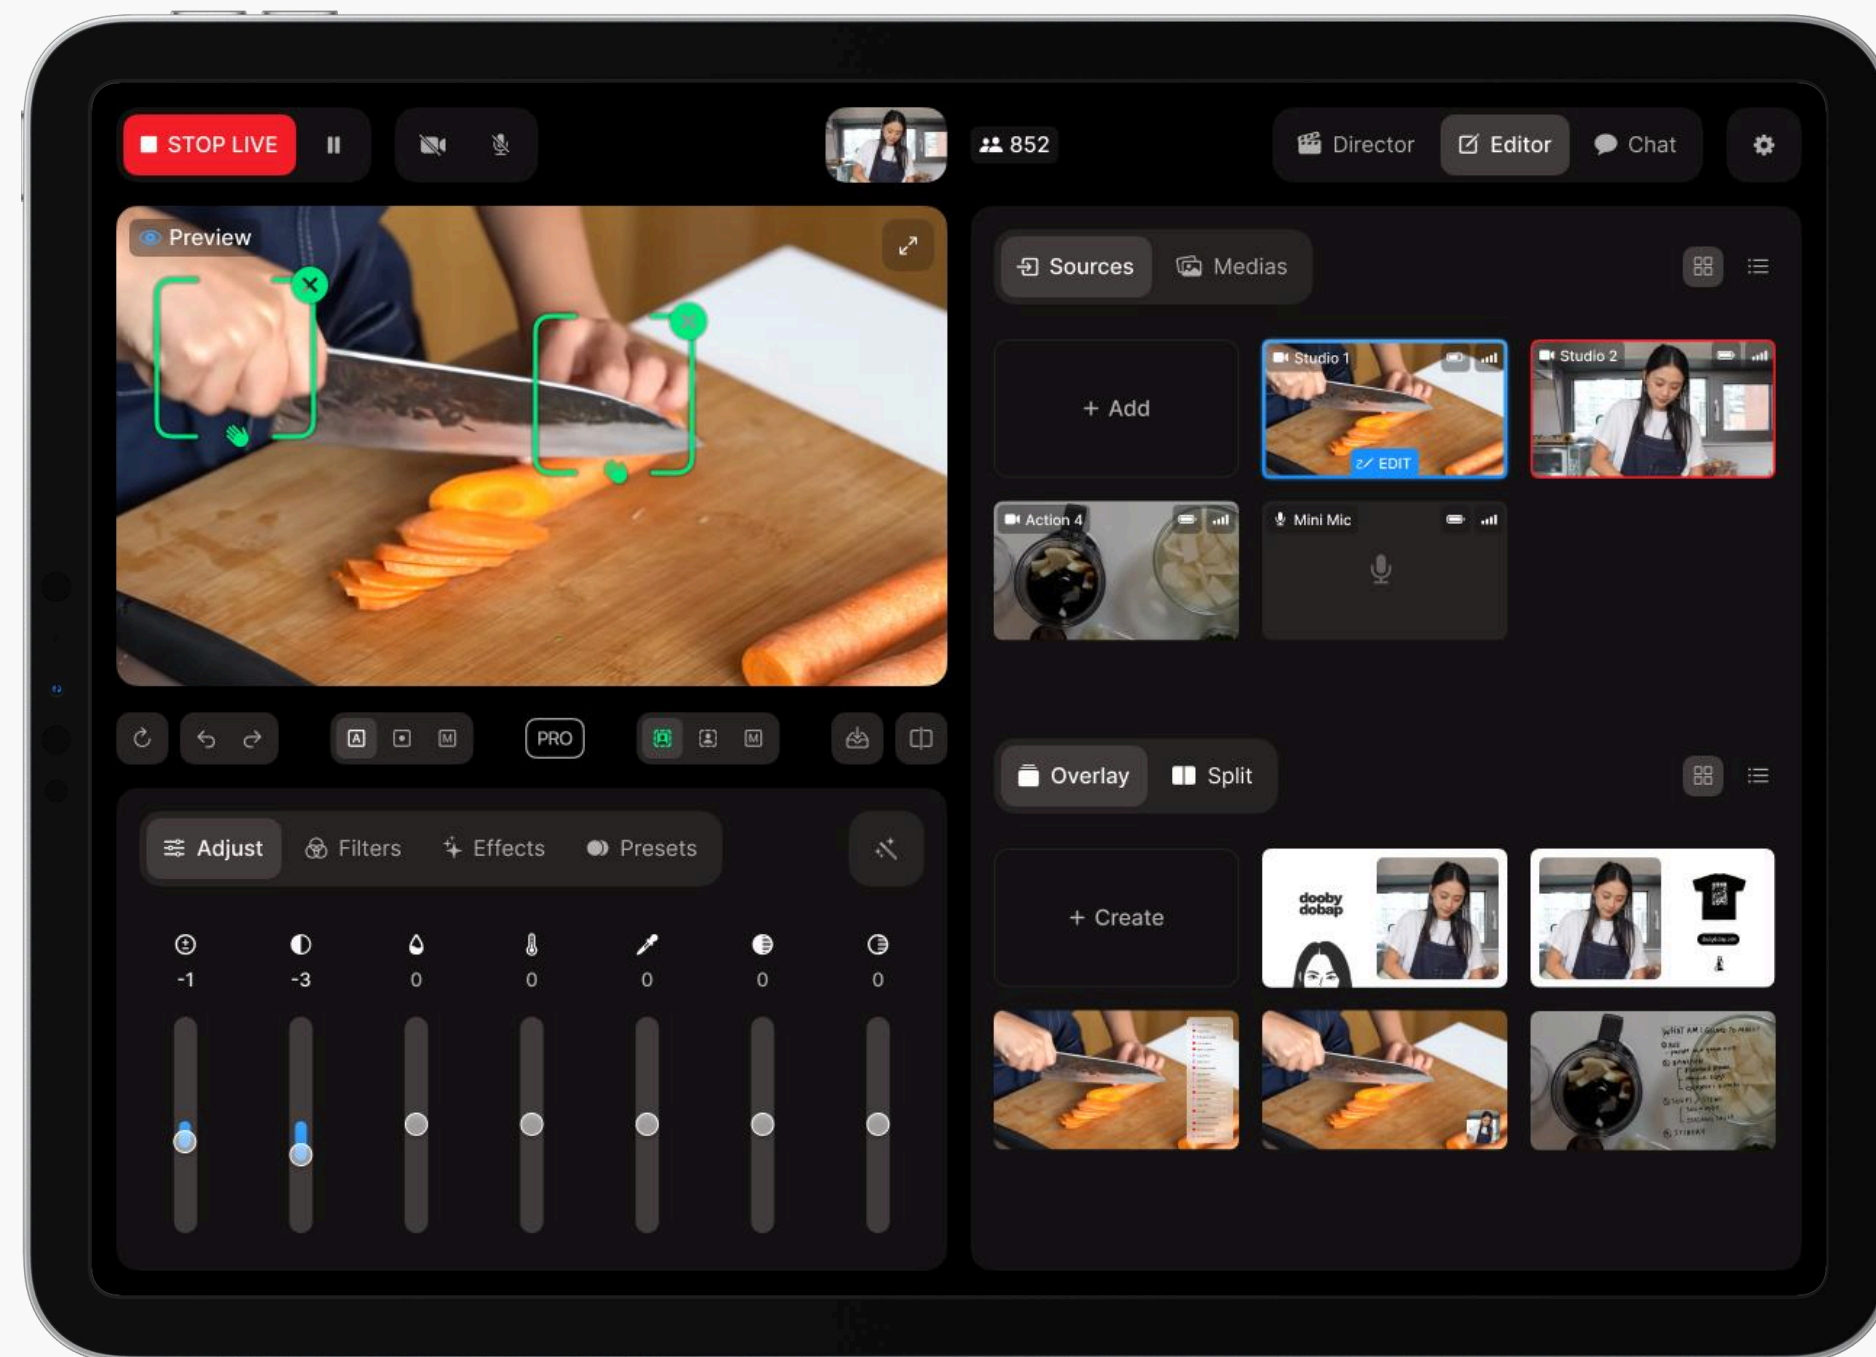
STOP LIVE

852

Director Editor Chat

Preview

Sources Medias

+ Add

Studio 1

EDIT

Studio 2

Action 4

Mini Mic

A M PRO M

Adjust Filters Effects Presets

-1 -3 0 0 0 0 0

Overlay Split

+ Create

dooby dobap